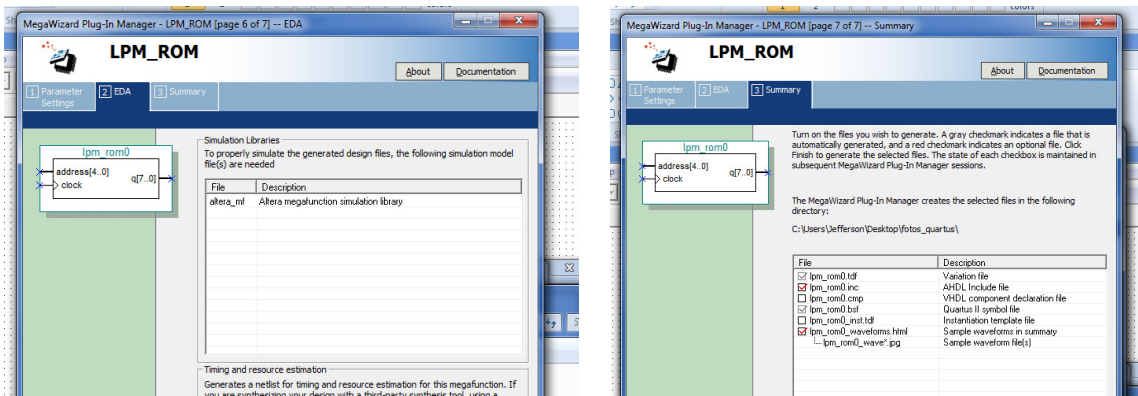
MegaWizard Plug-In Manager - LPM_ROM [page 6 of 7] -- EDA

LPM_ROM

About
Documentation

1 Parameter Settings
2 EDA
3 Summary

lpm_rom0
address[4..0]
clock
q[7..0]

Simulation Libraries
To properly simulate the generated design files, the following simulation model file(s) are needed

| File | Description |
|---|---|
| altera_mf | Altera megafunction simulation library |

Timing and resource estimation
Generates a netlist for timing and resource estimation for this megafunction. If you are synthesizing your design with a third-party synthesis tool, using a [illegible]

MegaWizard Plug-In Manager - LPM_ROM [page 7 of 7] -- Summary

LPM_ROM

About
Documentation

1 Parameter Settings
2 EDA
3 Summary

lpm_rom0
address[4..0]
clock
q[7..0]

Turn on the files you wish to generate. A gray checkmark indicates a file that is automatically generated, and a red checkmark indicates an optional file. Click Finish to generate the selected files. The state of each checkbox is maintained in subsequent MegaWizard Plug-In Manager sessions.

The MegaWizard Plug-In Manager creates the selected files in the following directory:

C:\Users\Jefferson\Desktop\fotos_quartus\

| File | Description |
|---|---|
| lpm_rom0.tdf | Variation file |
| lpm_rom0.inc | AHDL Include file |
| lpm_rom0.cmp | VHDL component declaration file |
| lpm_rom0.bsf | Quartus II symbol file |
| lpm_rom0_inst.tdf | Instantiation template file |
| lpm_rom0_waveforms.html | Sample waveforms in summary |
| lpm_rom0_wave*.jpg | Sample waveform file(s) |